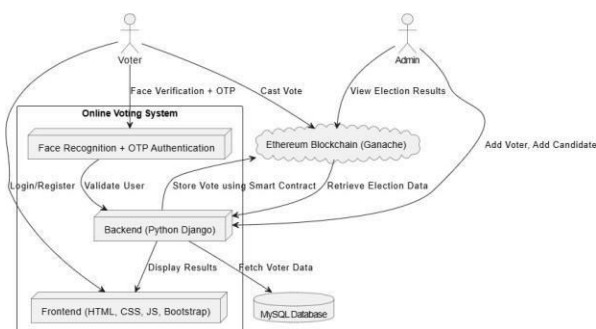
Voter

Admin

Face Verification + OTP

Cast Vote

View Election Results

Online Voting System

Face Recognition + OTP Authentication

Ethereum Blockchain (Ganache)

Add Voter, Add Candidate

Login/Register

Validate User

Store Vote using Smart Contract

Retrieve Election Data

Backend (Python Django)

Display Results

Fetch Voter Data

Frontend (HTML, CSS, JS, Bootstrap)

MySQL Database